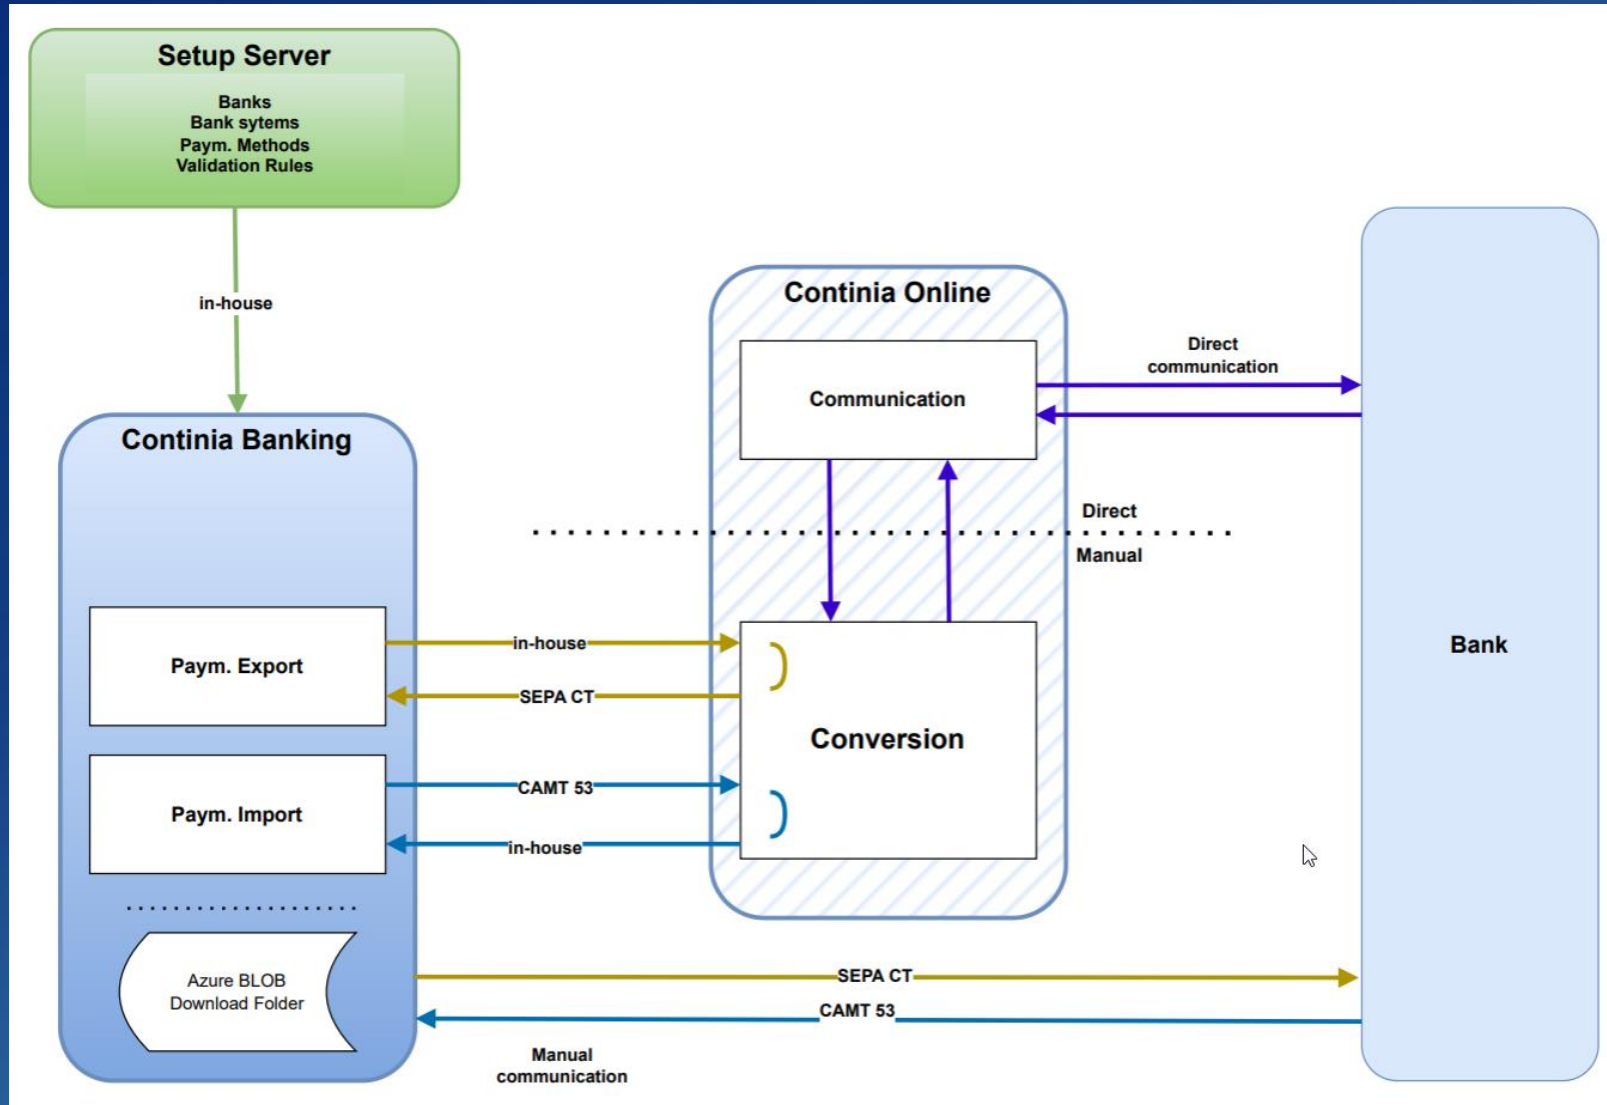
Setup Server

Banks
Bank sytems
Paym. Methods
Validation Rules

in-house

Continia Banking

Paym. Export

Paym. Import

Azure BLOB
Download Folder

Continia Online

Communication

Conversion

Direct
communication

Direct

Manual

in-house

SEPA CT

CAMT 53

in-house

Bank

SEPA CT

CAMT 53

Manual
communication